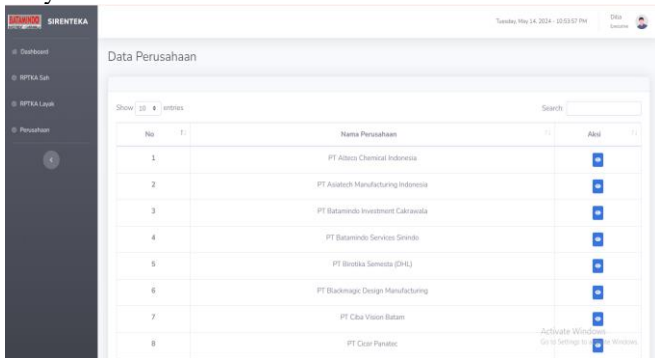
BATAMINDO SIRENTEKA

Tuesday, May 14, 2024 - 10:53:57 PM Dila Lecturer

Dashboard
RPTKA Sah
RPTKA Layak
Perusahaan

Data Perusahaan

Show 10 entries

Search:

| No | Nama Perusahaan | Aksi |
|---|---|---|
| 1 | PT Alteco Chemical Indonesia | |
| 2 | PT Asiatech Manufacturing Indonesia | |
| 3 | PT Batamindo Investment Cakrawala | |
| 4 | PT Batamindo Services Sinindo | |
| 5 | PT Birotika Semesta (DHL) | |
| 6 | PT Blackmagic Design Manufacturing | |
| 7 | PT Ciba Vision Batam | |
| 8 | PT Cicor Panatec | |

Activate Windows
Go to Settings to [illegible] Windows.